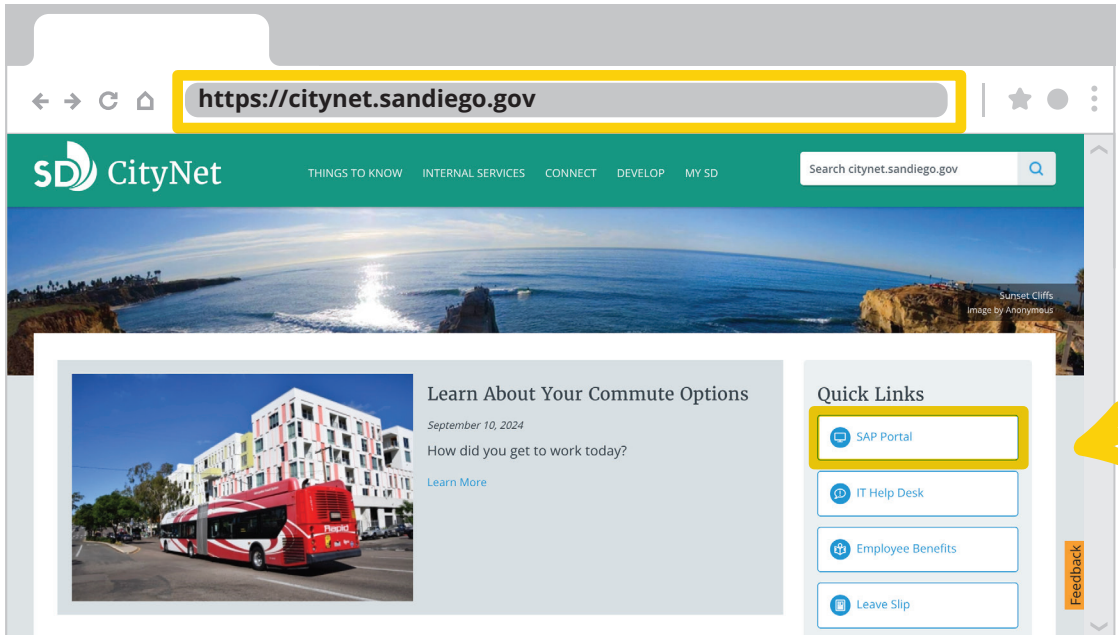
https://citynet.sandiego.gov

SD CityNet

THINGS TO KNOW INTERNAL SERVICES CONNECT DEVELOP MY SD

Search citynet.sandiego.gov

Sunset Cliffs
Image by Anonymous

Rapid

Learn About Your Commute Options

September 10, 2024

How did you get to work today?

Learn More

Quick Links

SAP Portal

IT Help Desk

Employee Benefits

Leave Slip

Feedback